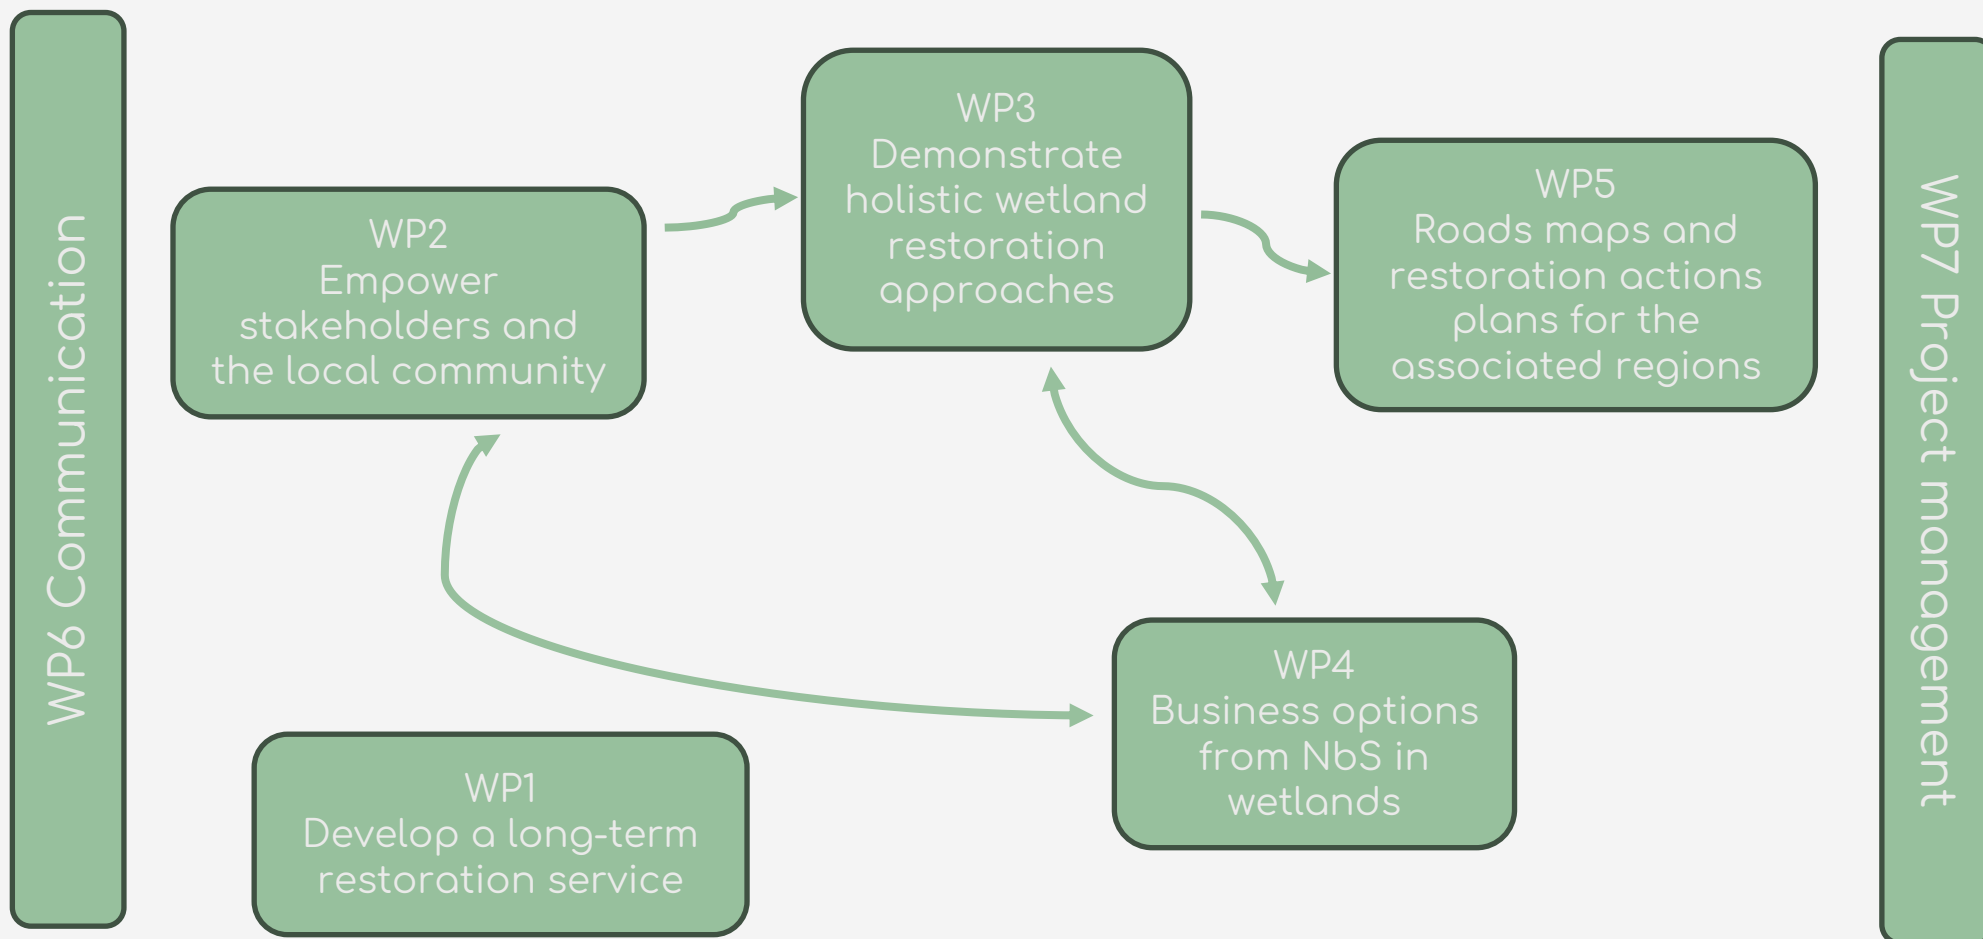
WP6 Communication

WP2
Empower stakeholders and the local community

WP3
Demonstrate holistic wetland restoration approaches

WP5
Roads maps and restoration actions plans for the associated regions

WP4
Business options from NbS in wetlands

WP1
Develop a long-term restoration service

WP7 Project management